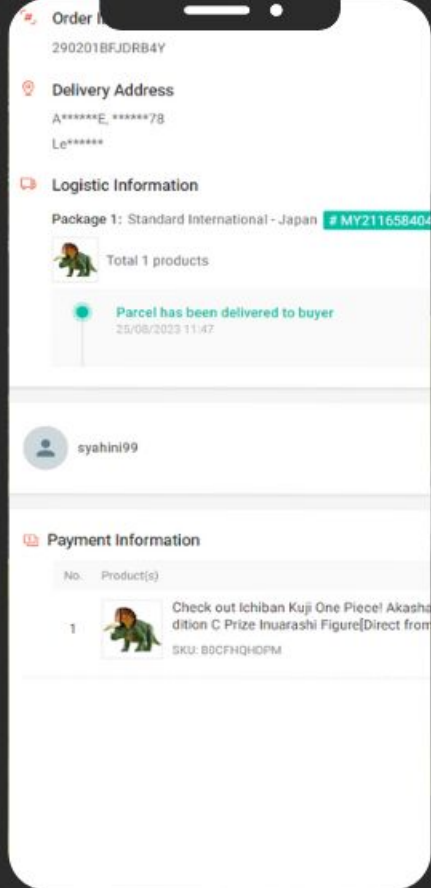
Order I

290201BFJDRB4Y

Delivery Address

A******E, ******78

Le******

Logistic Information

Package 1: Standard International - Japan # MY211658404

Total 1 products

Parcel has been delivered to buyer

25/08/2023 11:47

syahini99

Payment Information

| No. | Product(s) |
|---|---|
| 1 | Check out Ichiban Kuji One Piece! Akasha dition C Prize Inuarashi Figure[Direct from SKU: B0CFHQHDPM |